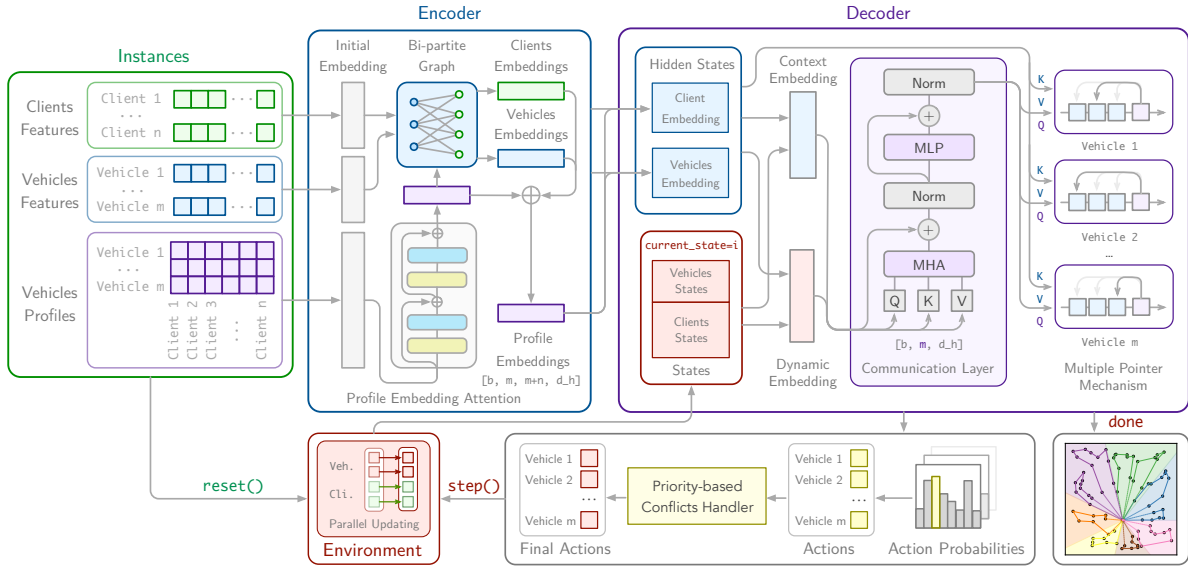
Instances

Clients Features
Client 1 ...
...
Client n ...

Vehicles Features
Vehicle 1 ...
...
Vehicle m ...

Vehicles Profiles
Vehicle 1
...
Vehicle m
Client 1 Client 2 Client 3 ... Client n

Encoder

Initial Embedding
Bi-partite Graph
Clients Embeddings
Vehicles Embeddings
Profile Embeddings
[b, m, m+n, d_h]
Profile Embedding Attention

Decoder

Hidden States
Client Embedding
Vehicles Embedding
Context Embedding
current_state=i
Vehicles States
Clients States
States
Dynamic Embedding
Norm
MLP
Norm
MHA
Q K V
[b, m, d_h]
Communication Layer
K V Q
Vehicle 1
K V Q
Vehicle 2
...
K V Q
Vehicle m
Multiple Pointer Mechanism

done

Veh.
Cli.
Parallel Updating
Environment
reset()
step()

Vehicle 1
Vehicle 2
...
Vehicle m
Final Actions
Priority-based Conflicts Handler
Vehicle 1
Vehicle 2
...
Vehicle m
Actions
Action Probabilities